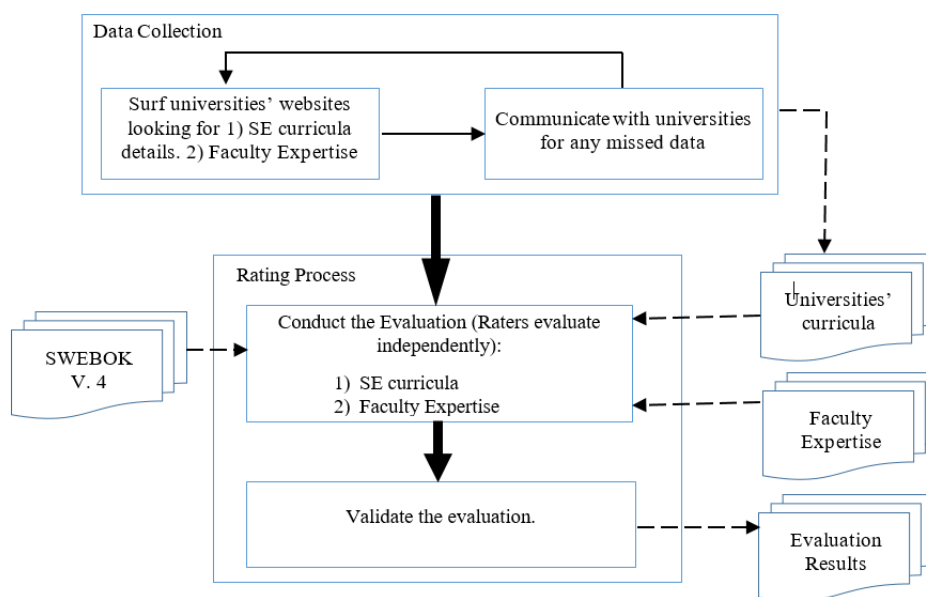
Data Collection

Surf universities' websites looking for 1) SE curricula details. 2) Faculty Expertise

Communicate with universities for any missed data

Rating Process

SWEBOK V. 4

Conduct the Evaluation (Raters evaluate independently):

1) SE curricula
2) Faculty Expertise

Universities' curricula

Faculty Expertise

Validate the evaluation.

Evaluation Results